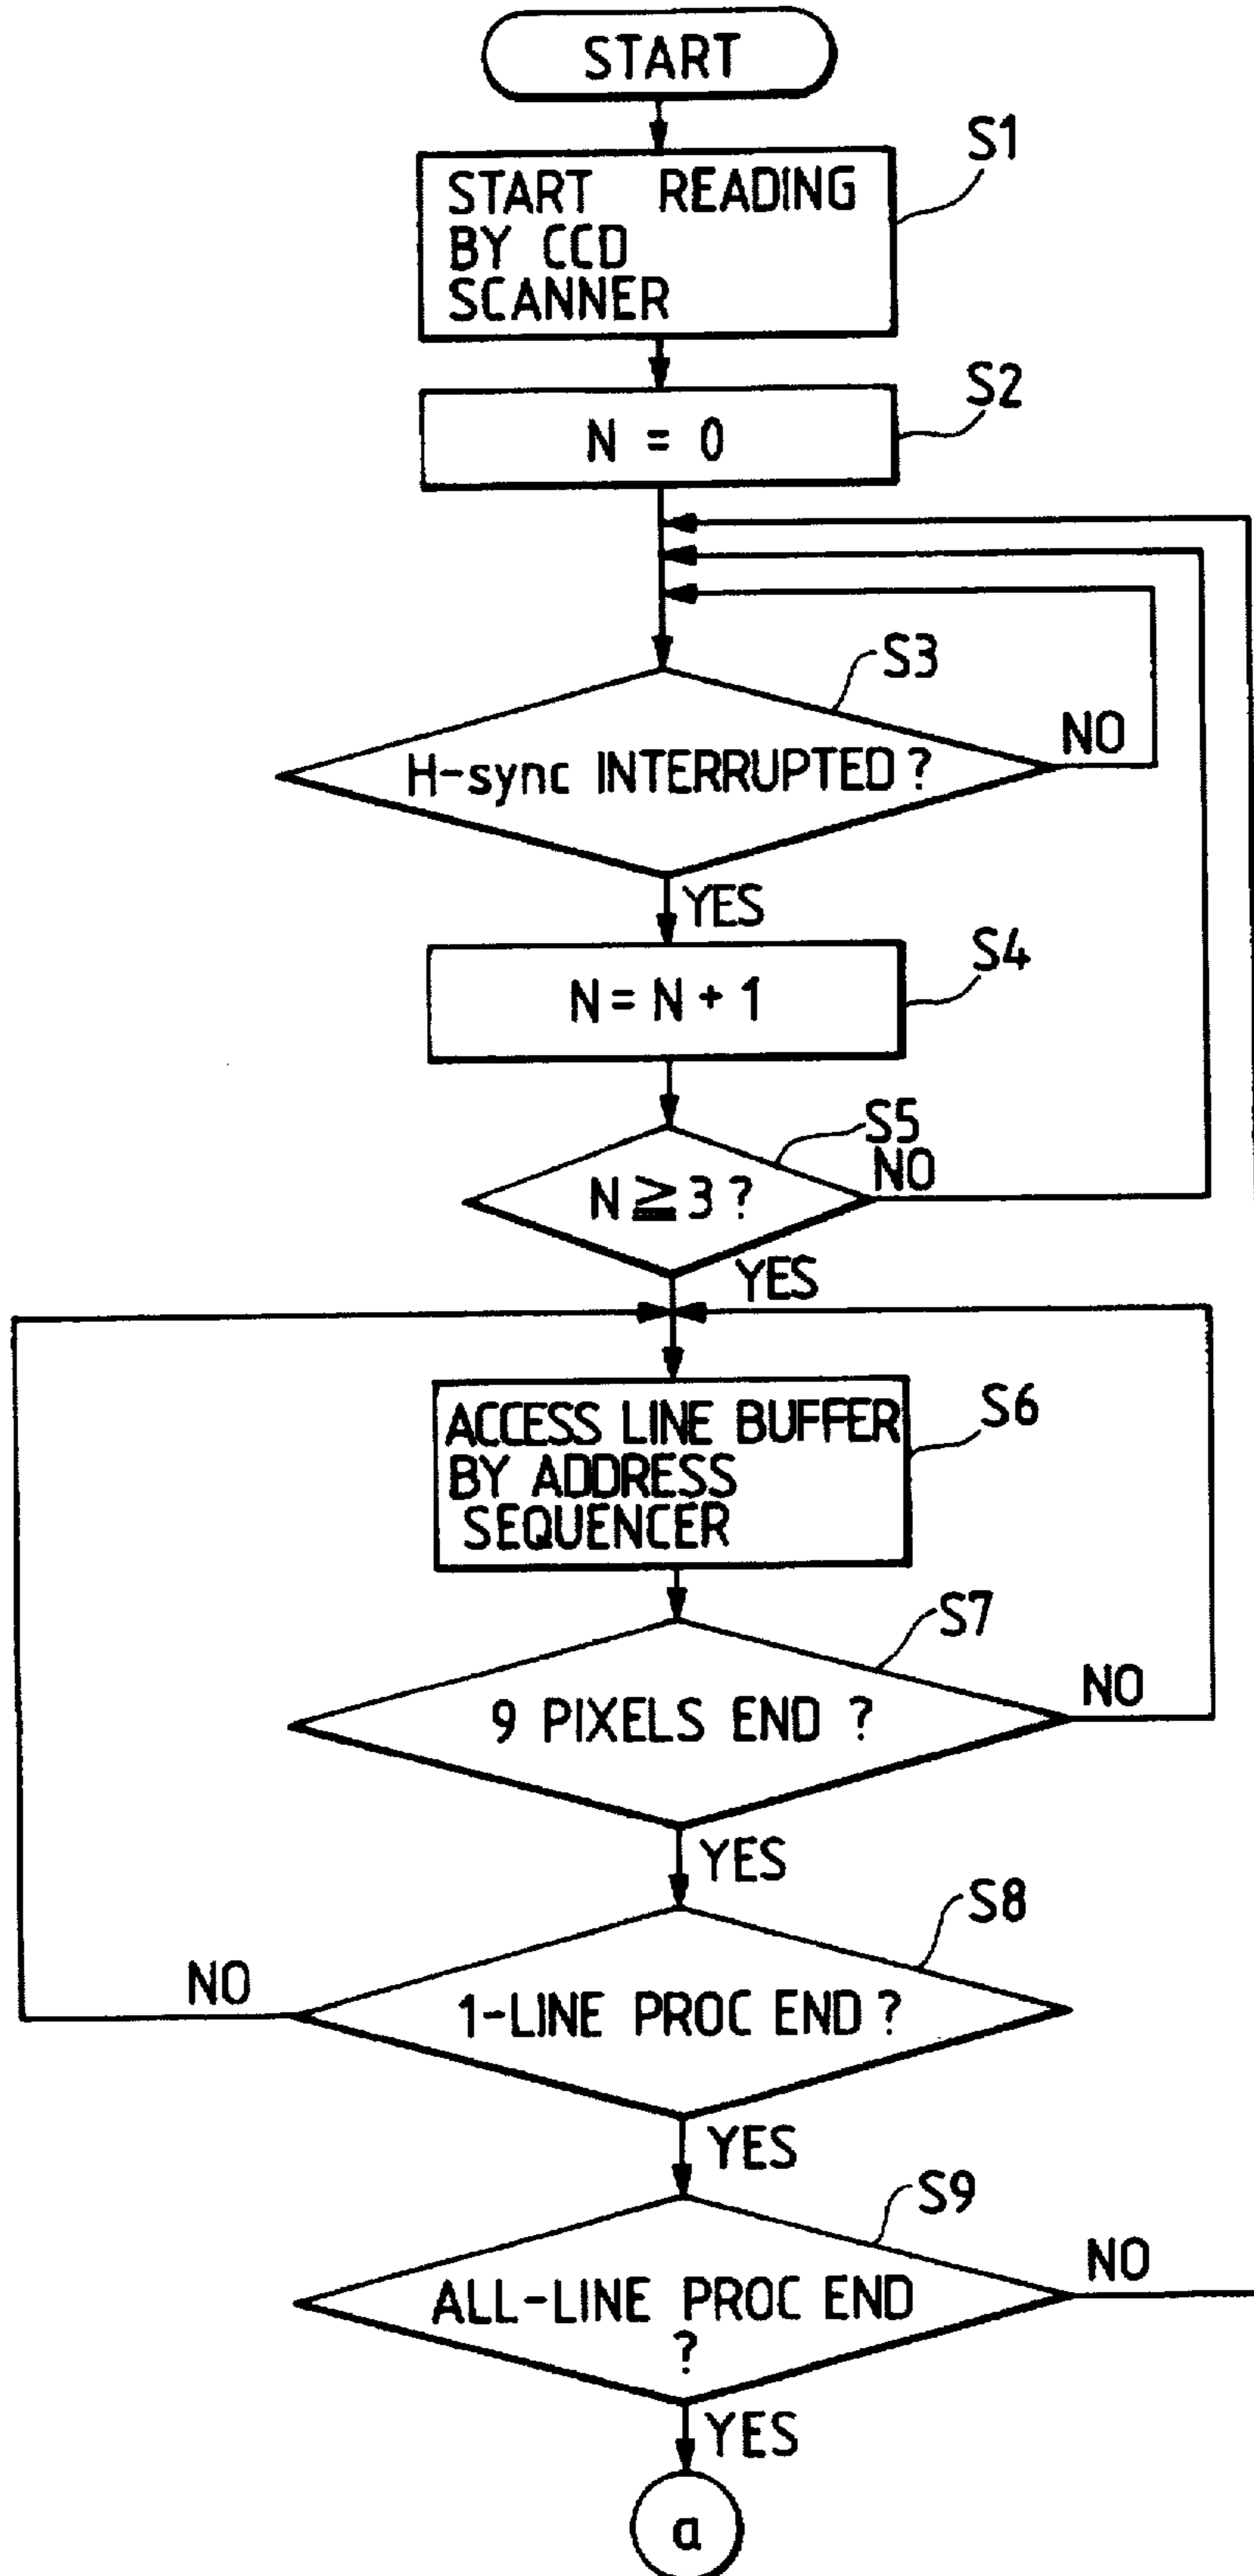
START

S1
START READING BY CCD SCANNER

S2
N = 0

S3
H-sync INTERRUPTED ?
NO
YES

S4
N = N + 1

S5
$N \geq 3$ ?
NO
YES

S6
ACCESS LINE BUFFER BY ADDRESS SEQUENCER

S7
9 PIXELS END ?
NO
YES

S8
1-LINE PROC END ?
NO
YES

S9
ALL-LINE PROC END ?
NO
YES

a